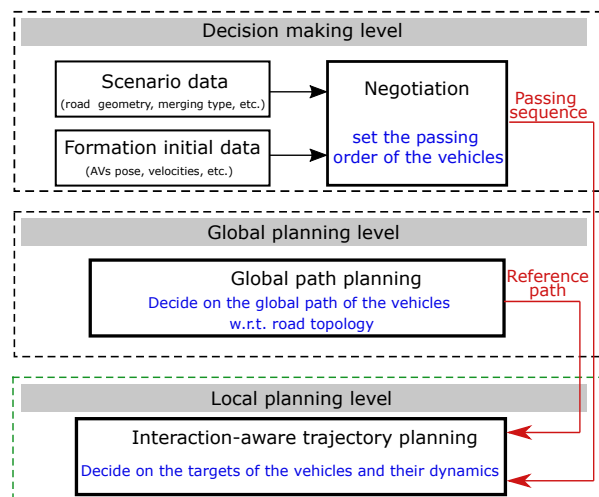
Decision making level

Scenario data
(road geometry, merging type, etc.)

Formation initial data
(AVs pose, velocities, etc.)

Negotiation

set the passing order of the vehicles

Passing sequence

Global planning level

Global path planning
Decide on the global path of the vehicles w.r.t. road topology

Reference path

Local planning level

Interaction-aware trajectory planning

Decide on the targets of the vehicles and their dynamics